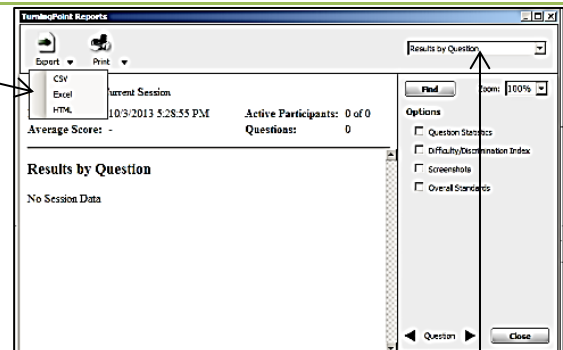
TurningPoint Reports

Export ▾ Print ▾

Results by Question

CSV
Excel
HTML

Current Session
10/3/2013 5:28:55 PM
Average Score: -
Active Participants: 0 of 0
Questions: 0

Results by Question

No Session Data

Find
Zoom: 100%

Options
Question Statistics
Difficulty/Discrimination Index
Screenshots
Overall Standards

Question
Close